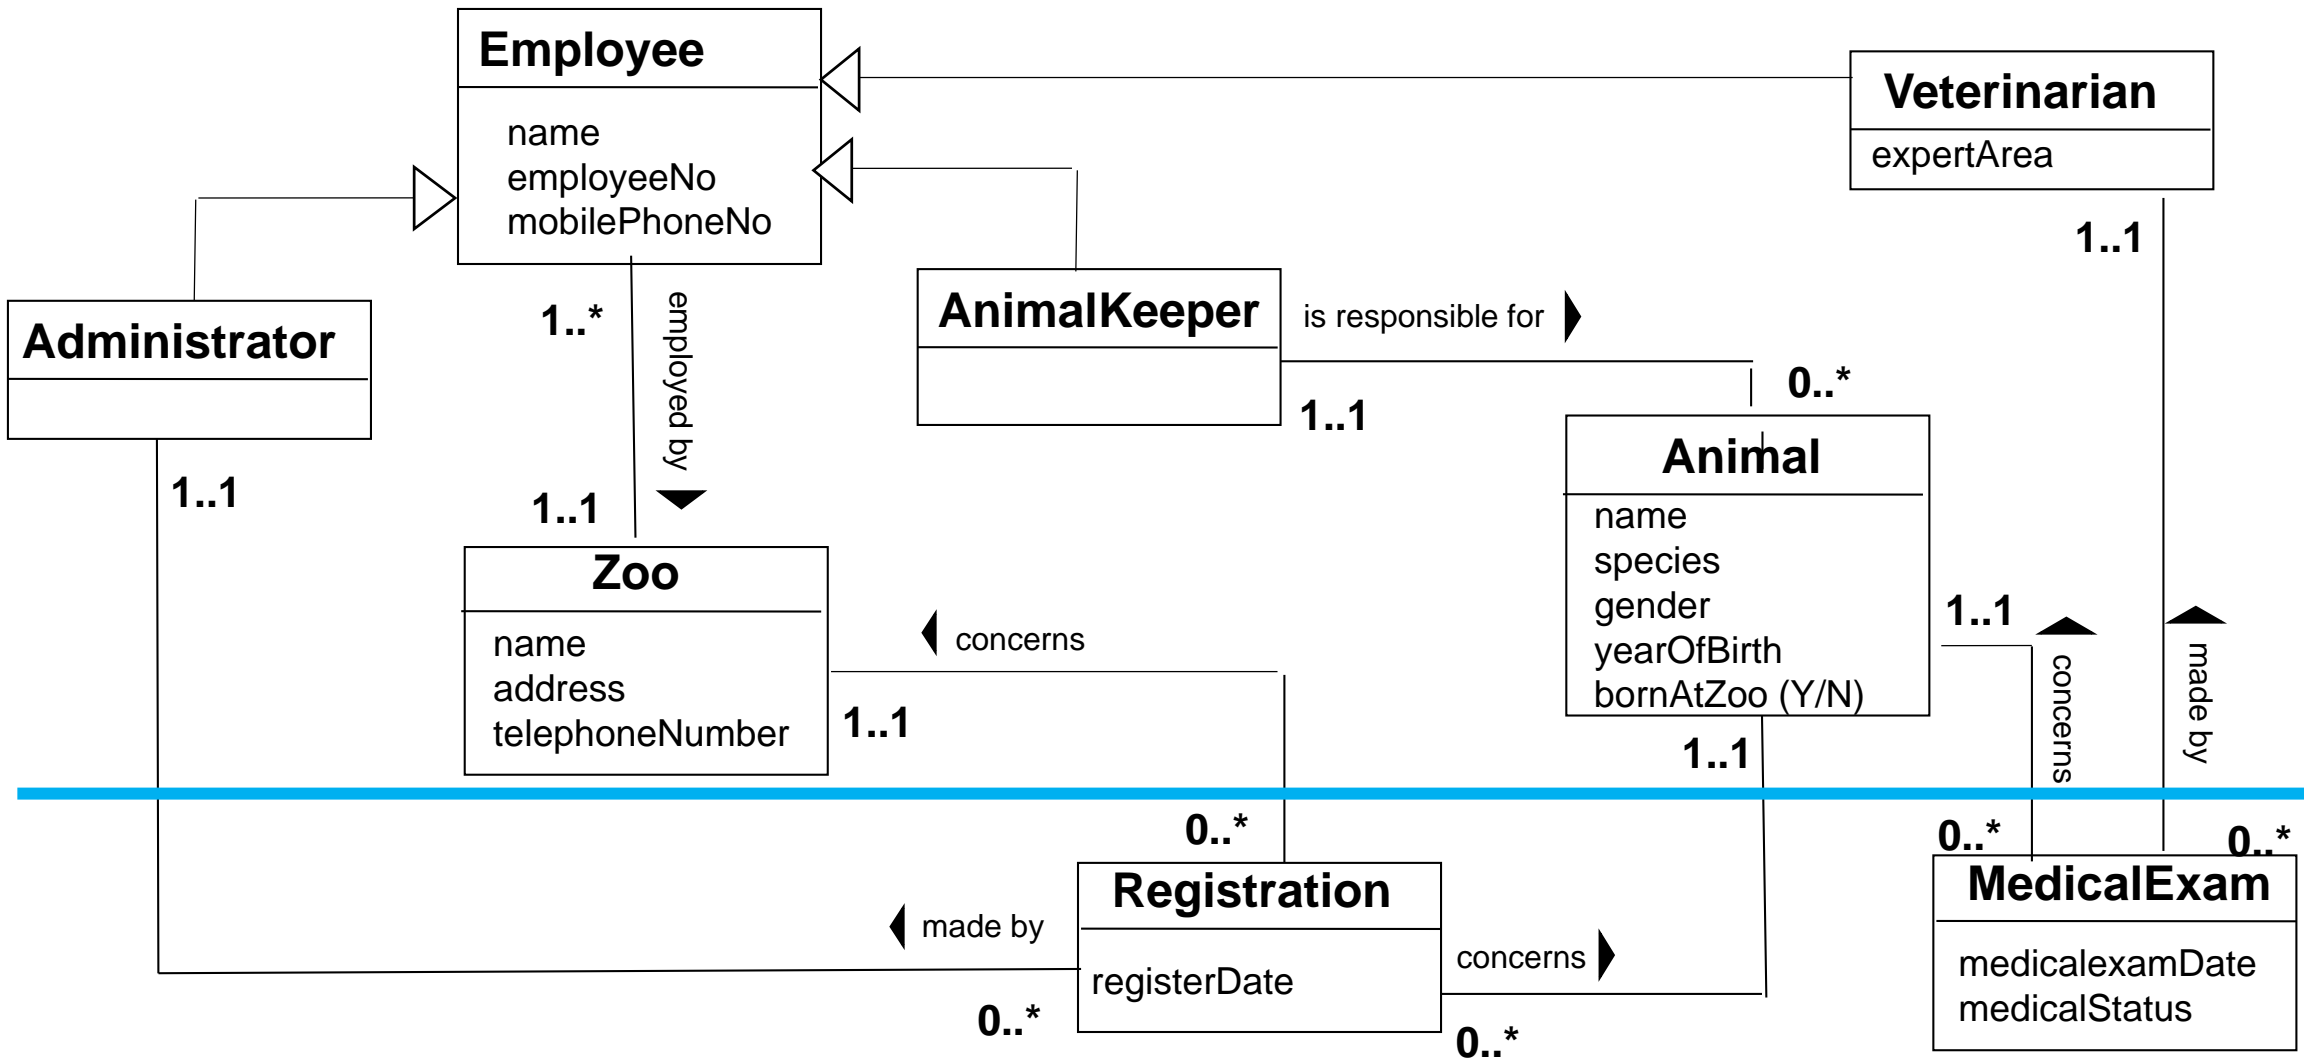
Employee
name
employeeNo
mobilePhoneNo

Veterinarian
expertArea

Administrator

AnimalKeeper

is responsible for

1..*
employed by
1..1

1..1
0..*
1..1
1..1

Animal
name
species
gender
yearOfBirth
bornAtZoo (Y/N)

Zoo
name
address
telephoneNumber

concerns
1..1
1..1
concerns
made by
1..1

0..*
0..*
0..*

Registration
registerDate

made by
concerns
0..*
0..*

MedicalExam
medicalexamDate
medicalStatus